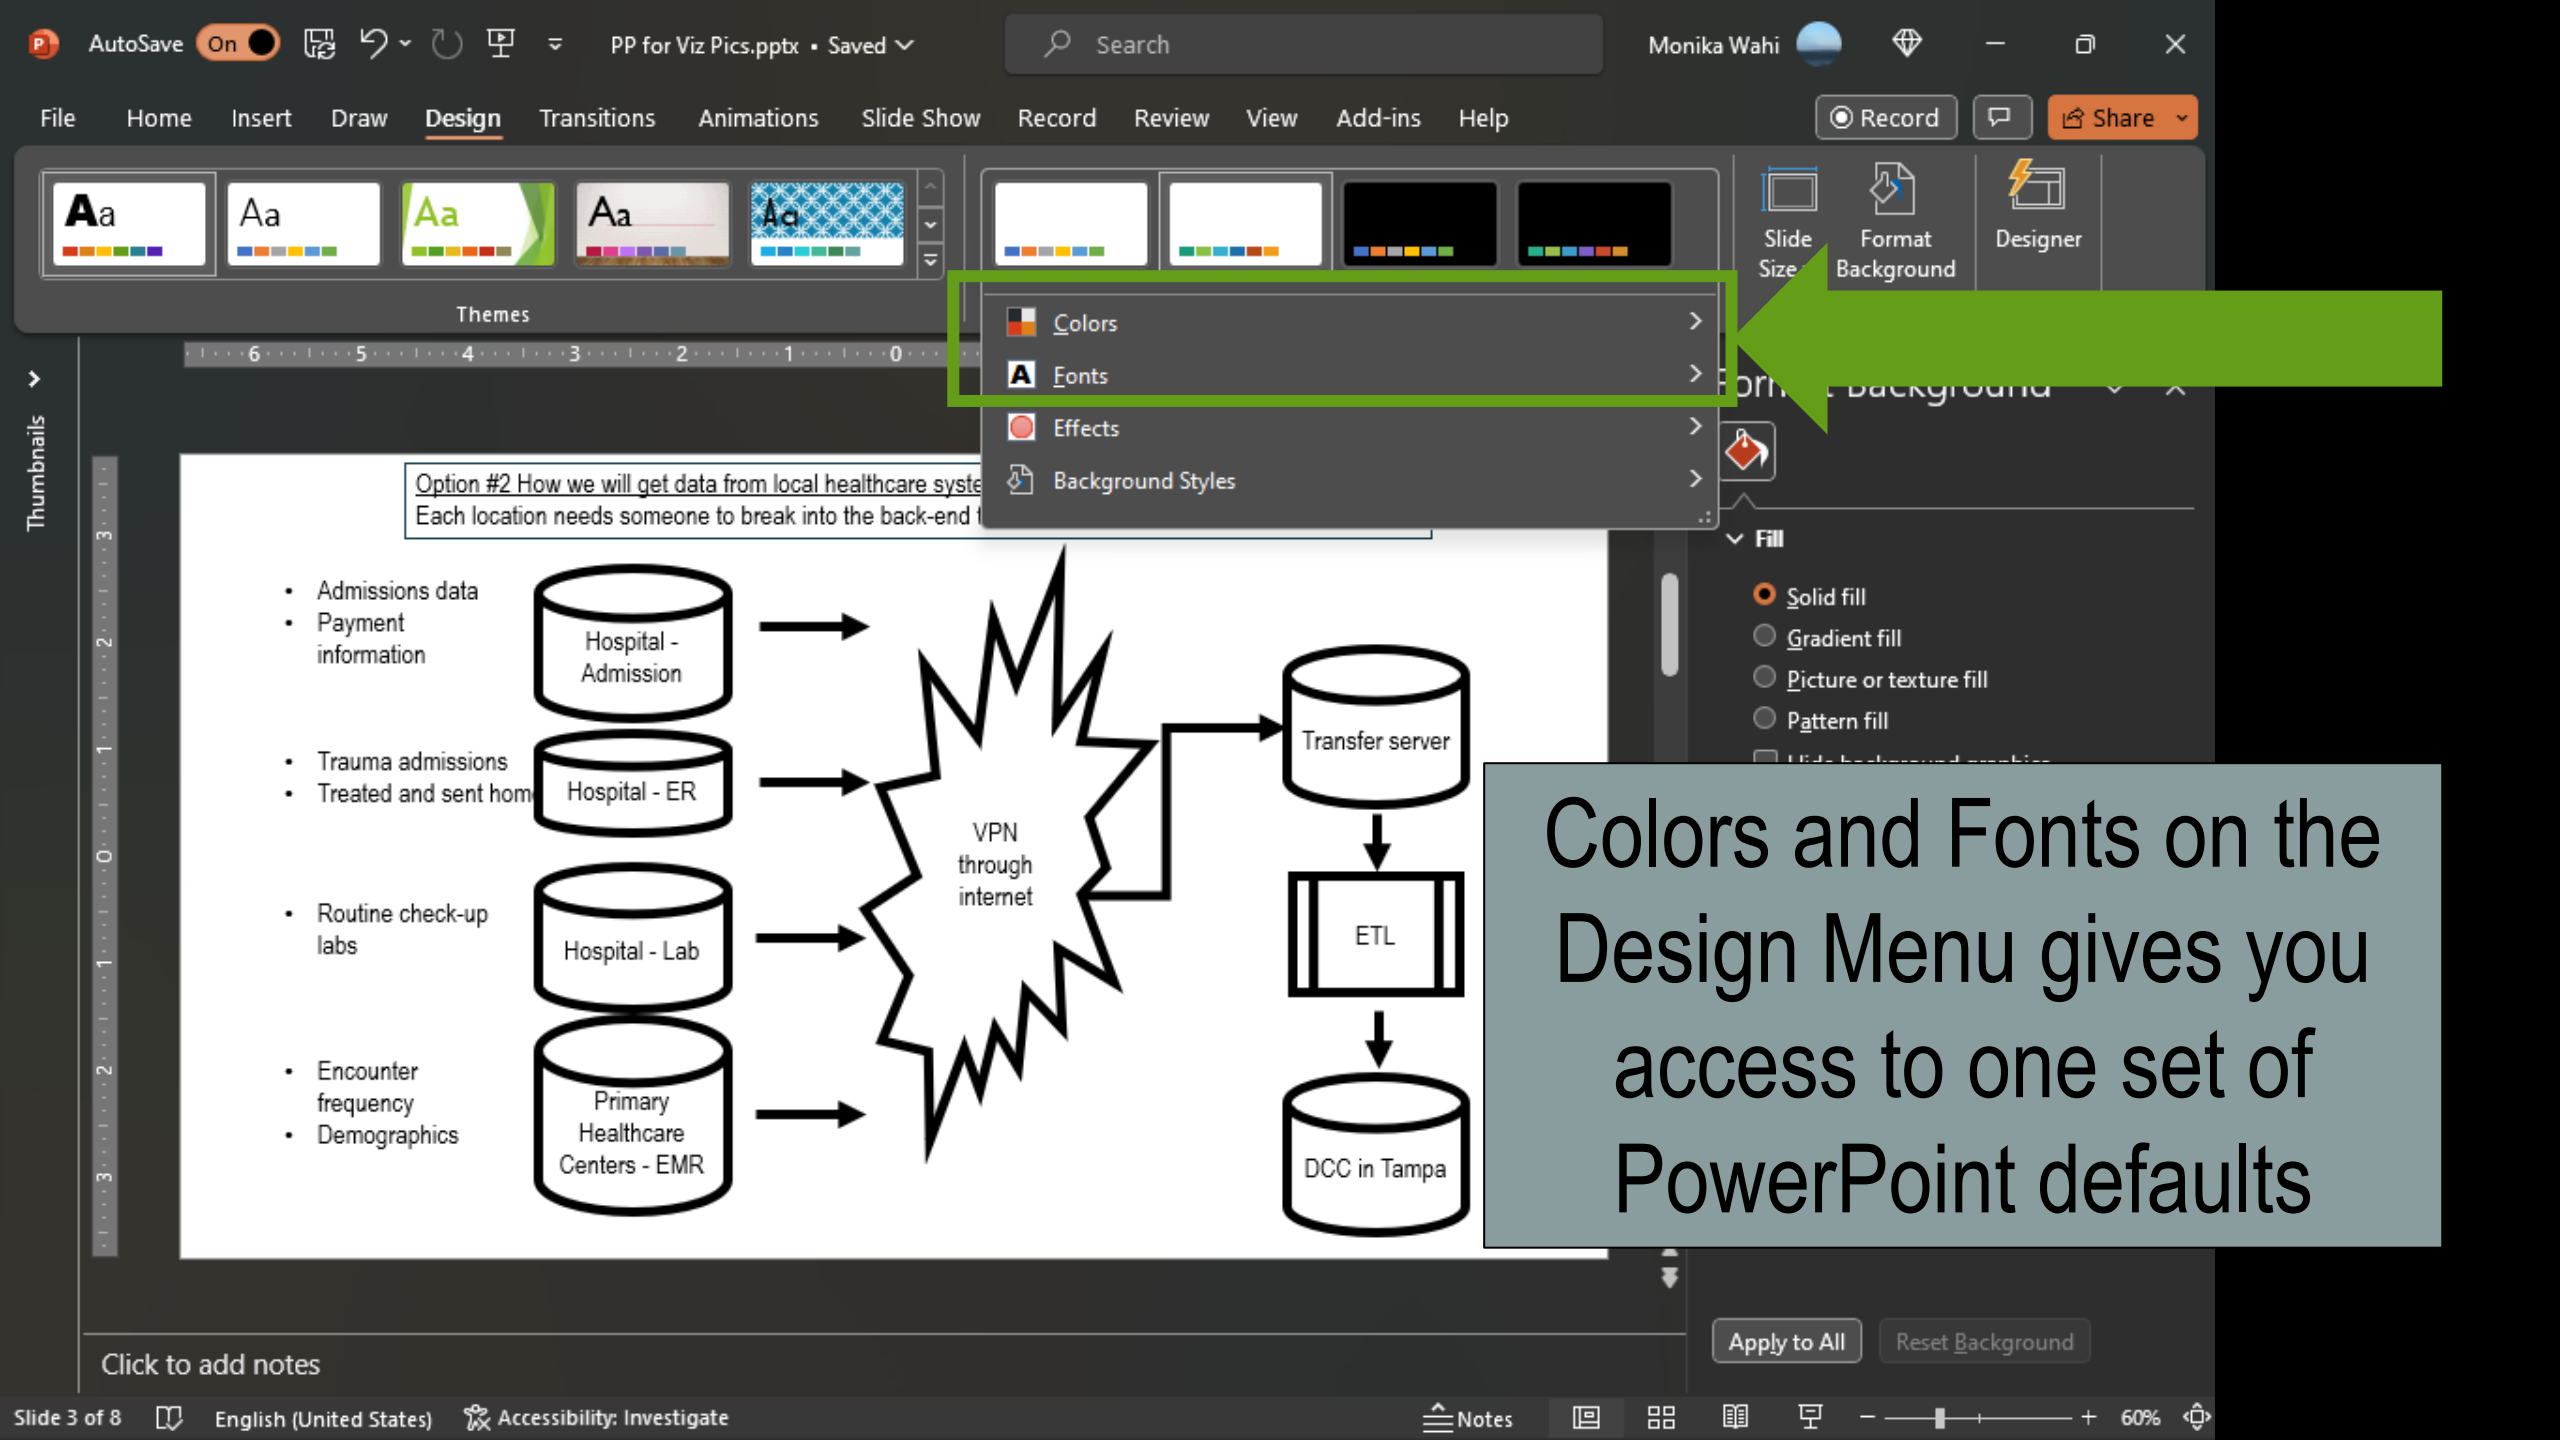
AutoSave On PP for Viz Pics.pptx • Saved Search Monika Wahi

File Home Insert Draw Design Transitions Animations Slide Show Record Review View Add-ins Help Record Share

Aa Aa Aa Aa Aa

Themes

Slide Size Format Background Designer

Colors
Fonts
Effects
Background Styles

Thumbnails

Option #2 How we will get data from local healthcare syste
Each location needs someone to break into the back-end t

- Admissions data
- Payment information

Hospital - Admission

- Trauma admissions
- Treated and sent hom

Hospital - ER

- Routine check-up labs

Hospital - Lab

- Encounter frequency
- Demographics

Primary Healthcare Centers - EMR

VPN through internet

Transfer server

ETL

DCC in Tampa

Fill

Solid fill
Gradient fill
Picture or texture fill
Pattern fill

Colors and Fonts on the Design Menu gives you access to one set of PowerPoint defaults

Apply to All Reset Background

Click to add notes

Slide 3 of 8 English (United States) Accessibility: Investigate Notes 60%